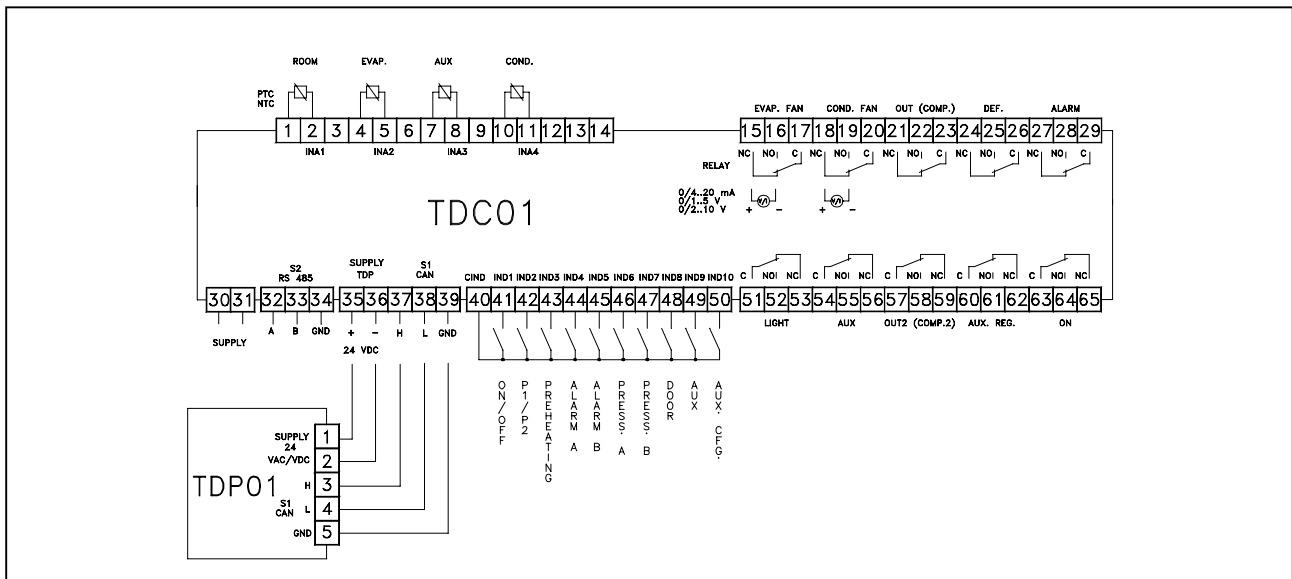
ROOM EVAP. AUX COND.

PTC NTC

1 2 3 4 5 6 7 8 9 10 11 12 13 14

INA1 INA2 INA3 INA4

EVAP. FAN COND. FAN OUT (COMP.) DEF. ALARM

15 16 17 18 19 20 21 22 23 24 25 26 27 28 29

RELAY

NC NO C NC NO C NC NO C NC NO C NC NO C

0/4..20 mA
0/1..5 V
0/2..10 V

+ - + -

TDC01

S2 RS 485

SUPPLY TDP

S1 CAN

CIND IND1 IND2 IND3 IND4 IND5 IND6 IND7 IND8 IND9 IND10

30 31 32 33 34 35 36 37 38 39 40 41 42 43 44 45 46 47 48 49 50

SUPPLY

A B GND

+ - H L GND

24 VDC

C NO NC C NO NC C NO NC C NO NC C NO NC

51 52 53 54 55 56 57 58 59 60 61 62 63 64 65

LIGHT AUX OUT2 (COMP.2) AUX. REG. ON

ON/OFF P1/P2 PREHEATING ALARM A ALARM B PRESS. A PRESS. B DOOR AUX AUX. CFG.

TDP01

SUPPLY 24 VAC/VDC

S1 CAN

H L GND

1 2 3 4 5